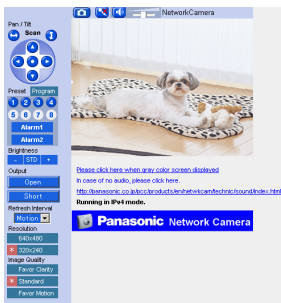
Pan / Tilt

Scan

Preset Program

1 2 3 4

5 6 7 8

Alarm1

Alarm2

Brightness

- STD +

Output

Open

Short

Refresh Interval

Motion

Resolution

640x480

320x240

Image Quality

Favor Clarity

Standard

Favor Motion

NetworkCamera

Please click here when gray color screen displayed

In case of no audio, please click here.

http://panasonic.co.jp/pcc/products/en/netwkcam/technic/sound/index.html

Running in IPv4 mode.

Panasonic Network Camera